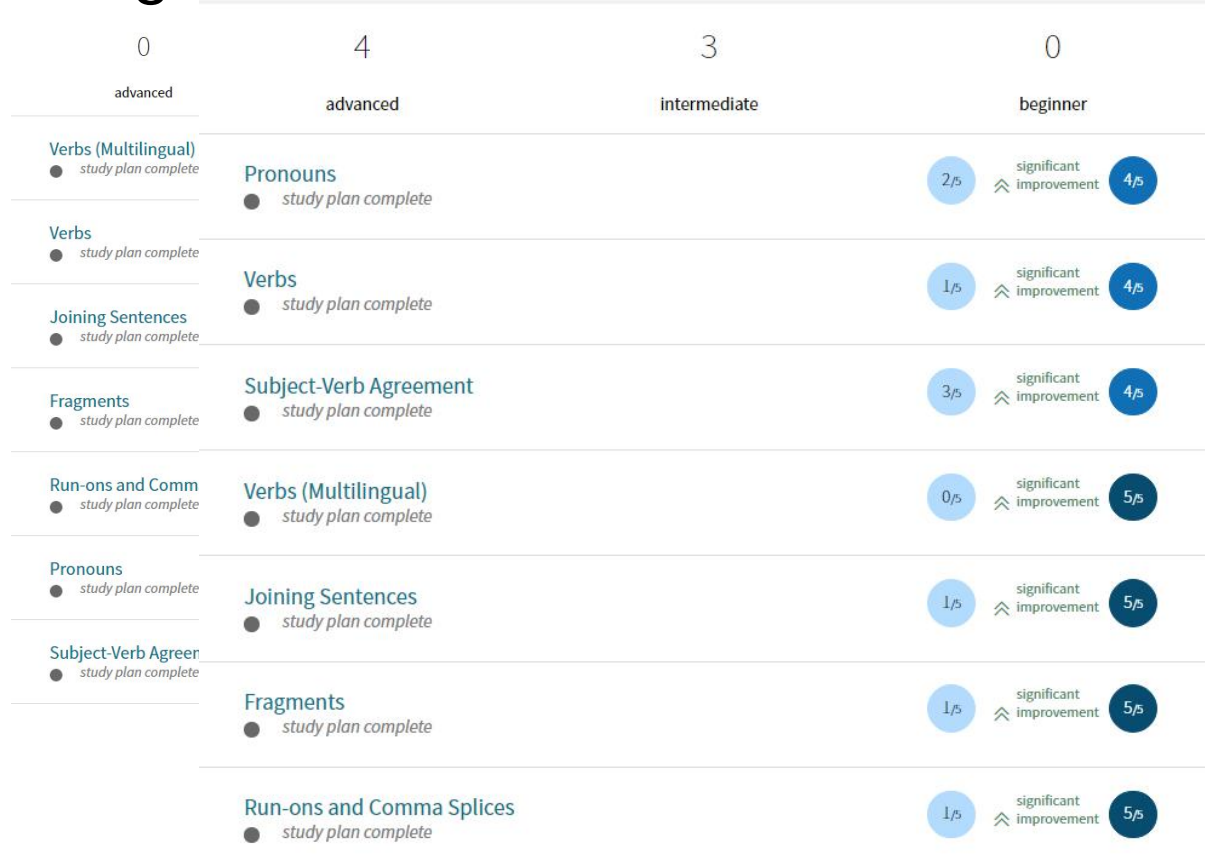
0
advanced

Verbs (Multilingual)
study plan complete

Verbs
study plan complete

Joining Sentences
study plan complete

Fragments
study plan complete

Run-ons and Comm
study plan complete

Pronouns
study plan complete

Subject-Verb Agreer
study plan complete

| 4 | 3 | 0 |
|---|---|---|
| advanced | intermediate | beginner |

Pronouns
study plan complete
2/5 significant improvement 4/5

Verbs
study plan complete
1/5 significant improvement 4/5

Subject-Verb Agreement
study plan complete
3/5 significant improvement 4/5

Verbs (Multilingual)
study plan complete
0/5 significant improvement 5/5

Joining Sentences
study plan complete
1/5 significant improvement 5/5

Fragments
study plan complete
1/5 significant improvement 5/5

Run-ons and Comma Splices
study plan complete
1/5 significant improvement 5/5